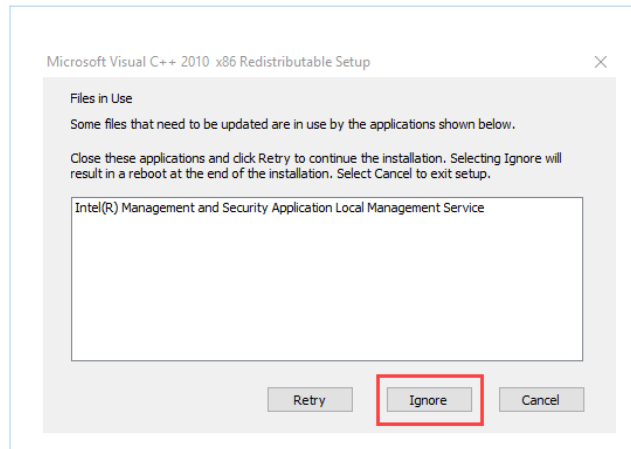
Microsoft Visual C++ 2010 x86 Redistributable Setup

Files in Use

Some files that need to be updated are in use by the applications shown below.

Close these applications and click Retry to continue the installation. Selecting Ignore will result in a reboot at the end of the installation. Select Cancel to exit setup.

Intel(R) Management and Security Application Local Management Service

Retry

Ignore

Cancel